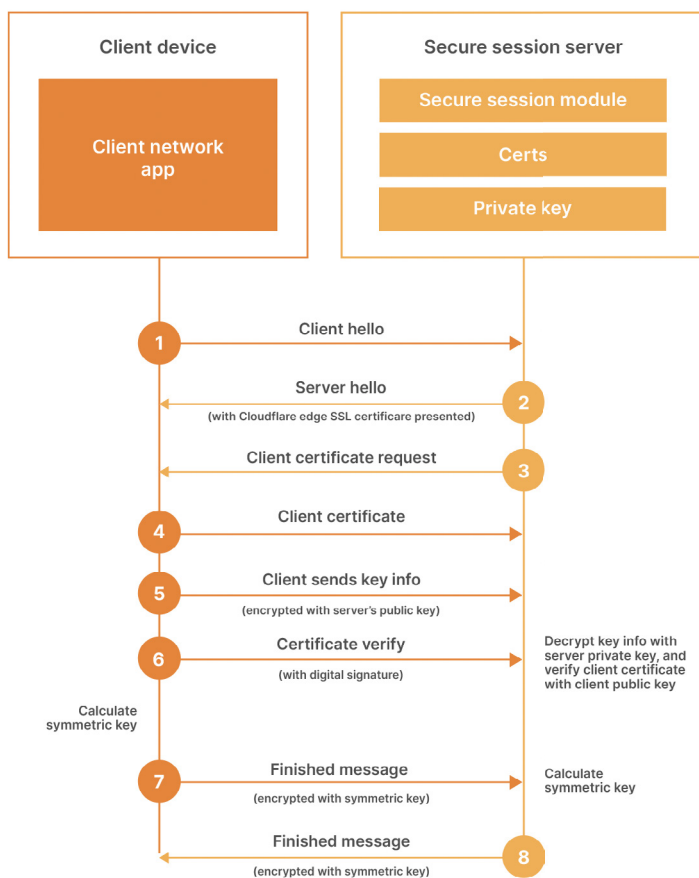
Client device

Client network app

Secure session server

Secure session module

Certs

Private key

1
Client hello

Server hello
(with Cloudflare edge SSL certificare presented)
2

Client certificate request
3

4
Client certificate

5
Client sends key info
(encrypted with server's public key)

6
Certificate verify
(with digital signature)

Decrypt key info with server private key, and verify client certificate with client public key

Calculate symmetric key

7
Finished message
(encrypted with symmetric key)

Calculate symmetric key

Finished message
(encrypted with symmetric key)
8